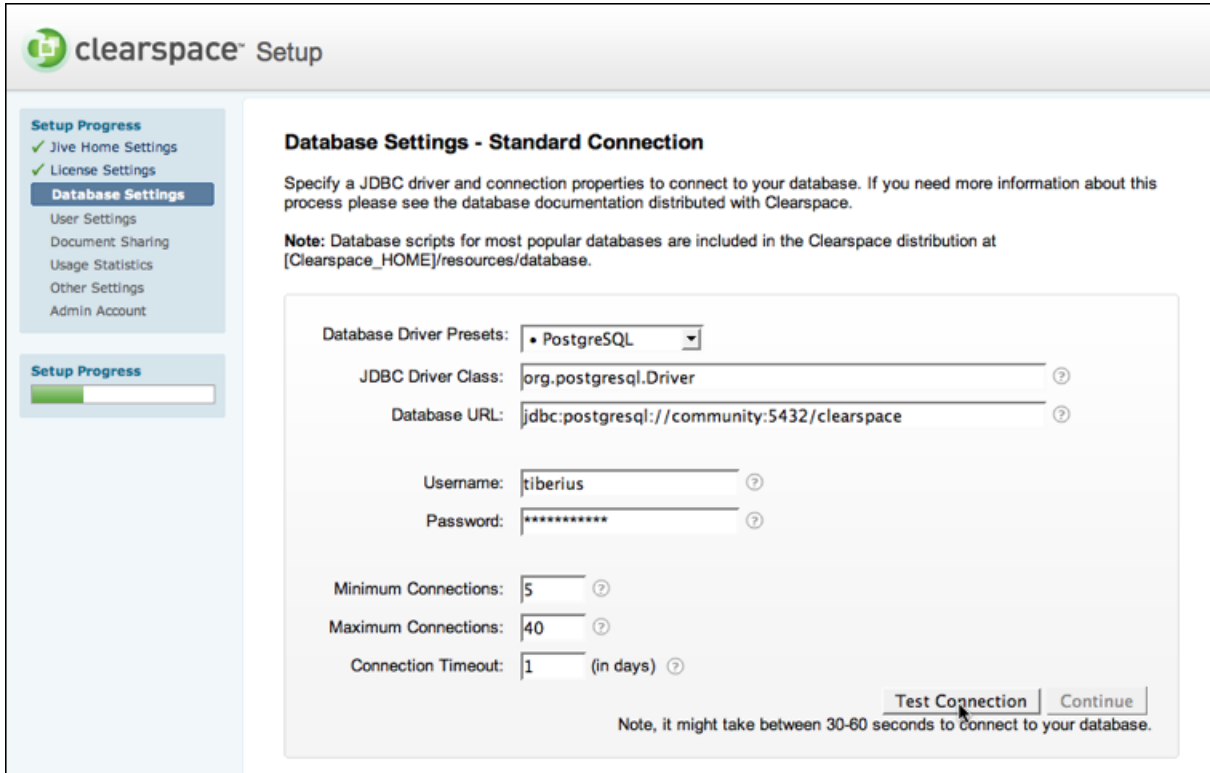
clearspace™ Setup

Setup Progress
✓ Jive Home Settings
✓ License Settings
Database Settings
User Settings
Document Sharing
Usage Statistics
Other Settings
Admin Account

Setup Progress

Database Settings - Standard Connection

Specify a JDBC driver and connection properties to connect to your database. If you need more information about this process please see the database documentation distributed with Clearspace.

**Note:** Database scripts for most popular databases are included in the Clearspace distribution at [Clearspace_HOME]/resources/database.

Database Driver Presets: • PostgreSQL
JDBC Driver Class: org.postgresql.Driver ?
Database URL: jdbc:postgresql://community:5432/clearspace ?

Username: tiberius ?
Password: *********** ?

Minimum Connections: 5 ?
Maximum Connections: 40 ?
Connection Timeout: 1 (in days) ?

Test Connection Continue

Note, it might take between 30-60 seconds to connect to your database.